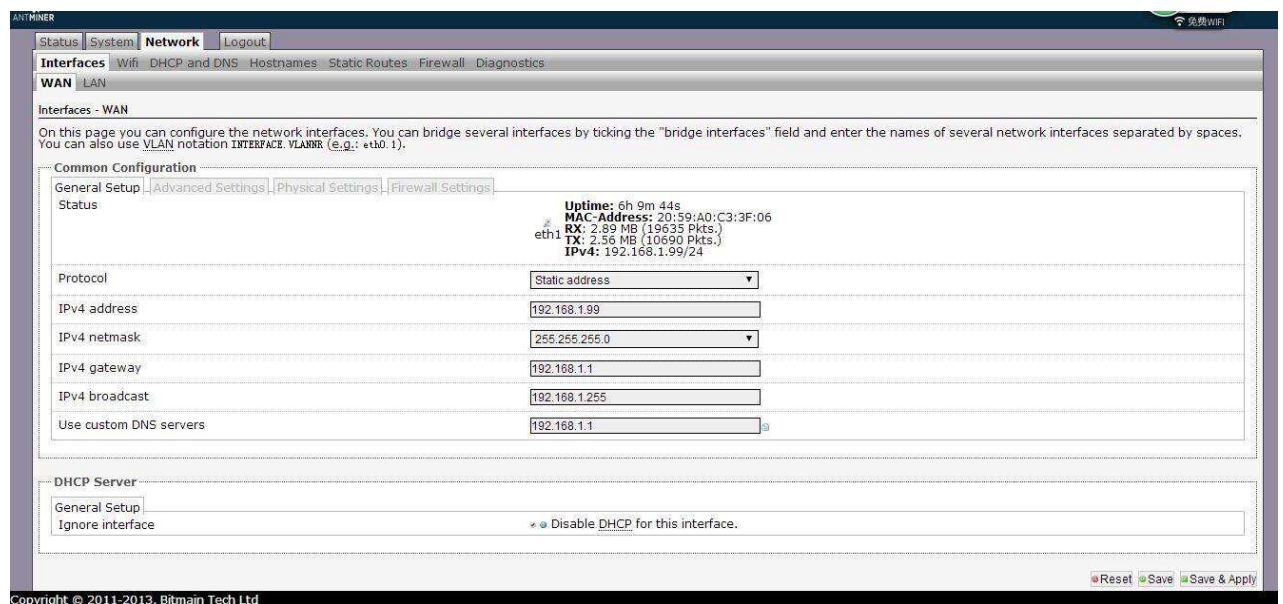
ANTMINER

免费WIFI

Status System Network Logout

Interfaces Wifi DHCP and DNS Hostnames Static Routes Firewall Diagnostics

WAN LAN

Interfaces - WAN

On this page you can configure the network interfaces. You can bridge several interfaces by ticking the "bridge interfaces" field and enter the names of several network interfaces separated by spaces. You can also use VLAN notation INTERFACE.VLANNR (e.g.: eth0.1).

Common Configuration

General Setup Advanced Settings Physical Settings Firewall Settings

Status

eth1 Uptime: 6h 9m 44s
MAC-Address: 20:59:A0:C3:3F:06
RX: 2.89 MB (19635 Pkts.)
TX: 2.56 MB (10690 Pkts.)
IPv4: 192.168.1.99/24

Protocol Static address

IPv4 address 192.168.1.99

IPv4 netmask 255.255.255.0

IPv4 gateway 192.168.1.1

IPv4 broadcast 192.168.1.255

Use custom DNS servers 192.168.1.1

DHCP Server

General Setup

Ignore interface Disable DHCP for this interface.

Reset Save Save & Apply

Copyright © 2011-2013, Bitmain Tech Ltd